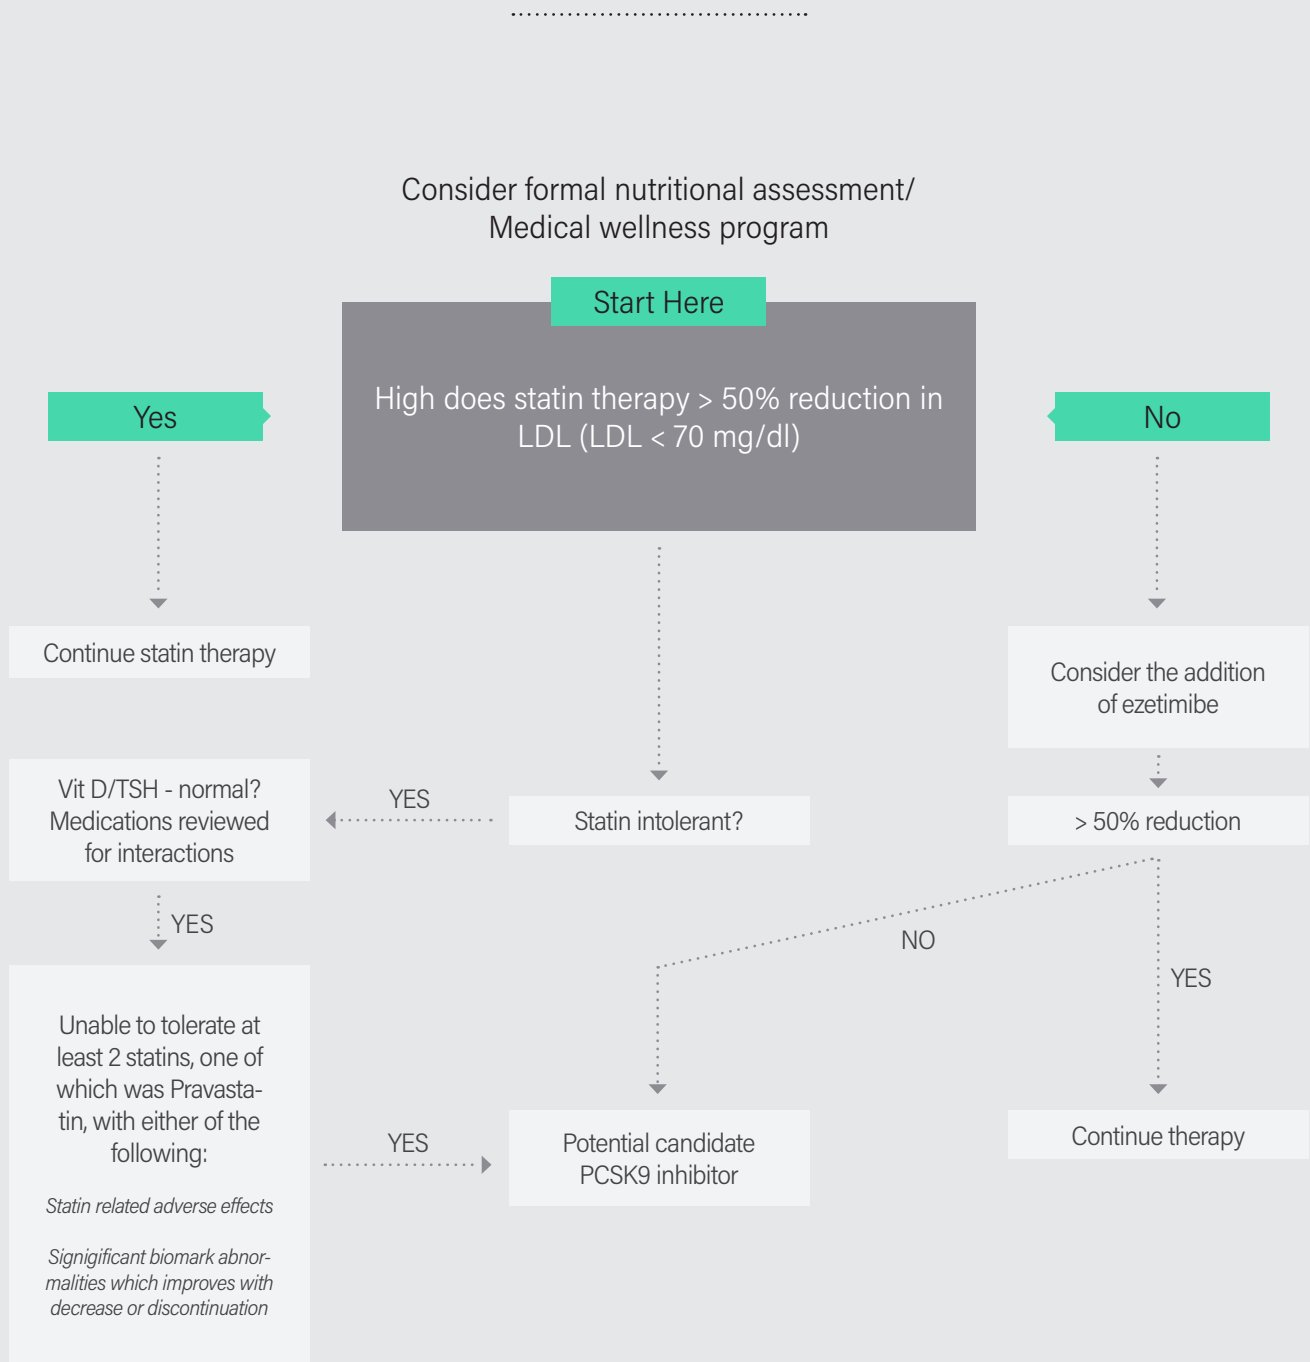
Consider formal nutritional assessment/ Medical wellness program

Start Here

High does statin therapy > 50% reduction in LDL (LDL < 70 mg/dl)

Yes

No

Continue statin therapy

Consider the addition of ezetimibe

Vit D/TSH - normal? Medications reviewed for interactions

YES

Statin intolerant?

> 50% reduction

YES

NO

YES

Unable to tolerate at least 2 statins, one of which was Pravastatin, with either of the following:

*Statin related adverse effects*

*Signigificant biomark abnormalities which improves with decrease or discontinuation*

YES

Potential candidate PCSK9 inhibitor

Continue therapy